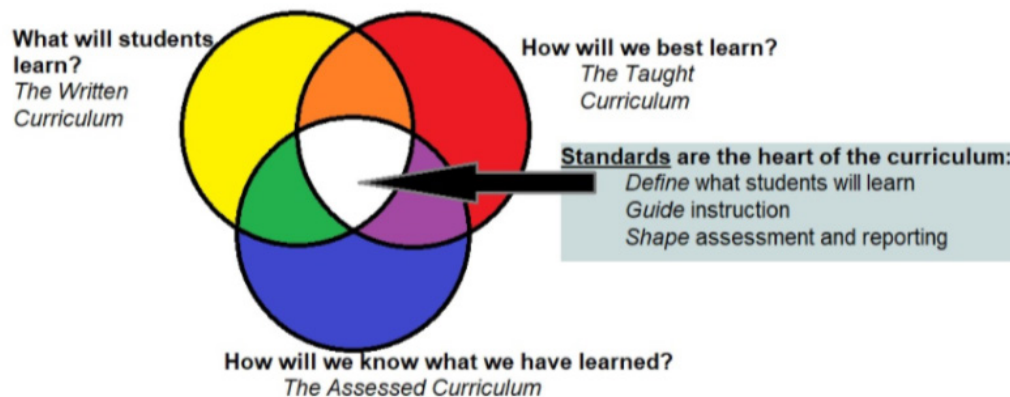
What will students learn?
*The Written Curriculum*

How will we best learn?
*The Taught Curriculum*

**Standards** are the heart of the curriculum:
*Define* what students will learn
*Guide* instruction
*Shape* assessment and reporting

How will we know what we have learned?
*The Assessed Curriculum*